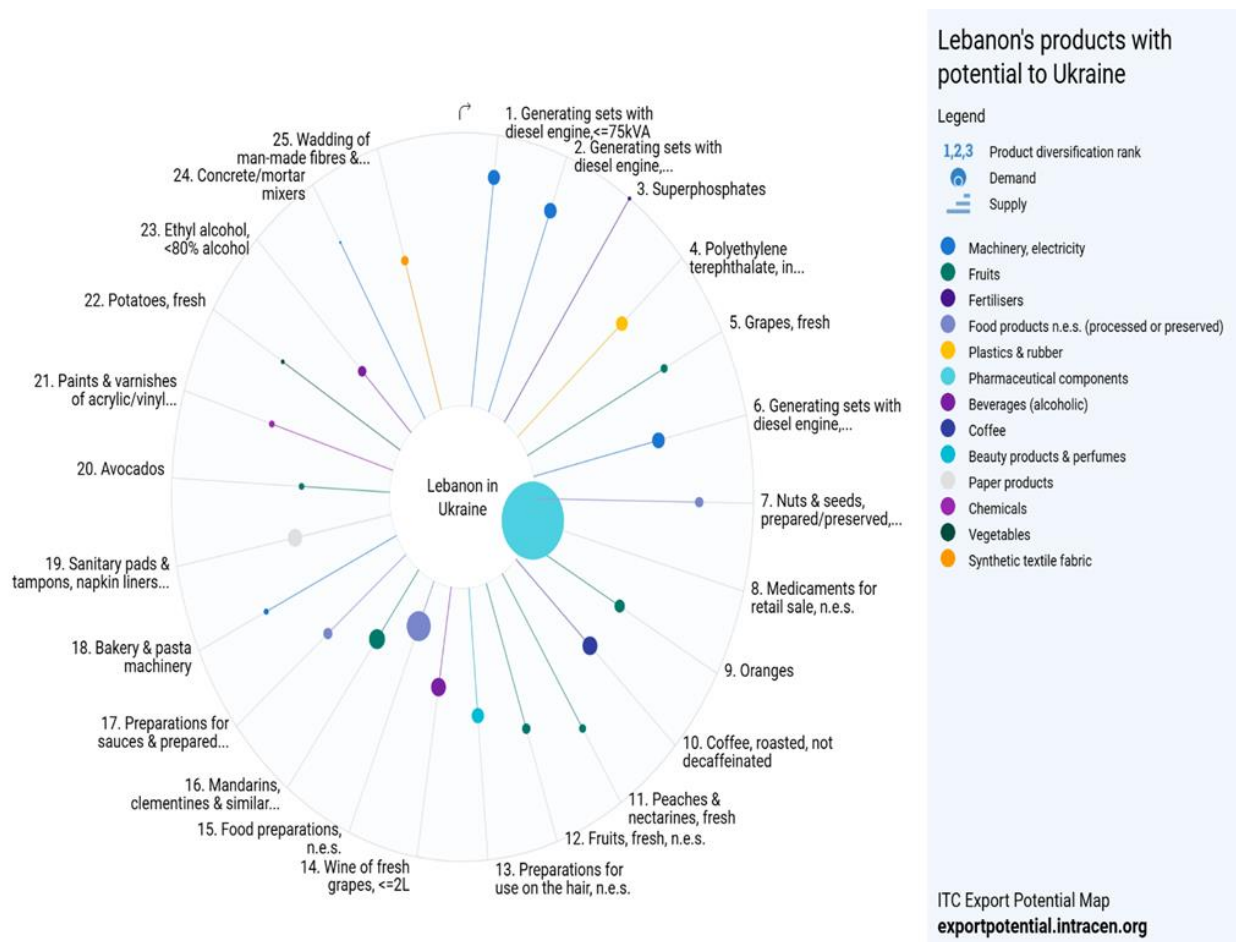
1. Generating sets with diesel engine,<=75kVA

2. Generating sets with diesel engine,...

3. Superphosphates

4. Polyethylene terephthalate, in...

5. Grapes, fresh

6. Generating sets with diesel engine,...

7. Nuts & seeds, prepared/preserved,...

8. Medicaments for retail sale, n.e.s.

9. Oranges

10. Coffee, roasted, not decaffeinated

11. Peaches & nectarines, fresh

12. Fruits, fresh, n.e.s.

13. Preparations for use on the hair, n.e.s.

14. Wine of fresh grapes, <=2L

15. Food preparations, n.e.s.

16. Mandarins, clementines & similar...

17. Preparations for sauces & prepared...

18. Bakery & pasta machinery

19. Sanitary pads & tampons, napkin liners...

20. Avocados

21. Paints & varnishes of acrylic/vinyl...

22. Potatoes, fresh

23. Ethyl alcohol, <80% alcohol

24. Concrete/mortar mixers

25. Wadding of man-made fibres &...

Lebanon in Ukraine

Lebanon's products with potential to Ukraine

Legend

1,2,3 Product diversification rank

Demand

Supply

Machinery, electricity

Fruits

Fertilisers

Food products n.e.s. (processed or preserved)

Plastics & rubber

Pharmaceutical components

Beverages (alcoholic)

Coffee

Beauty products & perfumes

Paper products

Chemicals

Vegetables

Synthetic textile fabric

ITC Export Potential Map
exportpotential.intracen.org